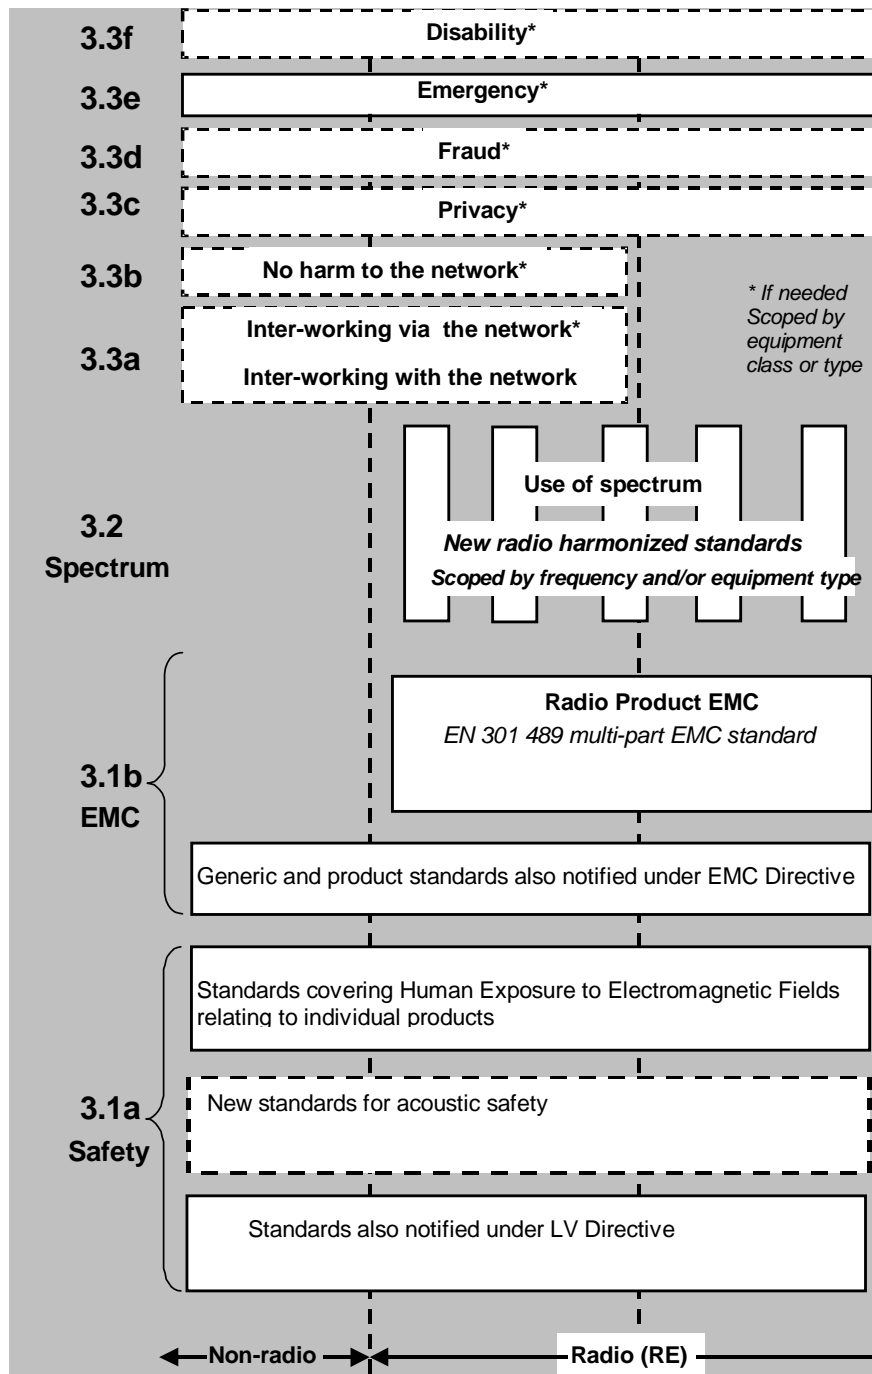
3.3f Disability*

3.3e Emergency*

3.3d Fraud*

3.3c Privacy*

3.3b No harm to the network*

3.3a Inter-working via the network*

Inter-working with the network

* If needed Scoped by equipment class or type

3.2 Spectrum

Use of spectrum

New radio harmonized standards

Scoped by frequency and/or equipment type

3.1b EMC

Radio Product EMC

EN 301 489 multi-part EMC standard

Generic and product standards also notified under EMC Directive

3.1a Safety

Standards covering Human Exposure to Electromagnetic Fields relating to individual products

New standards for acoustic safety

Standards also notified under LV Directive

Non-radio

Radio (RE)